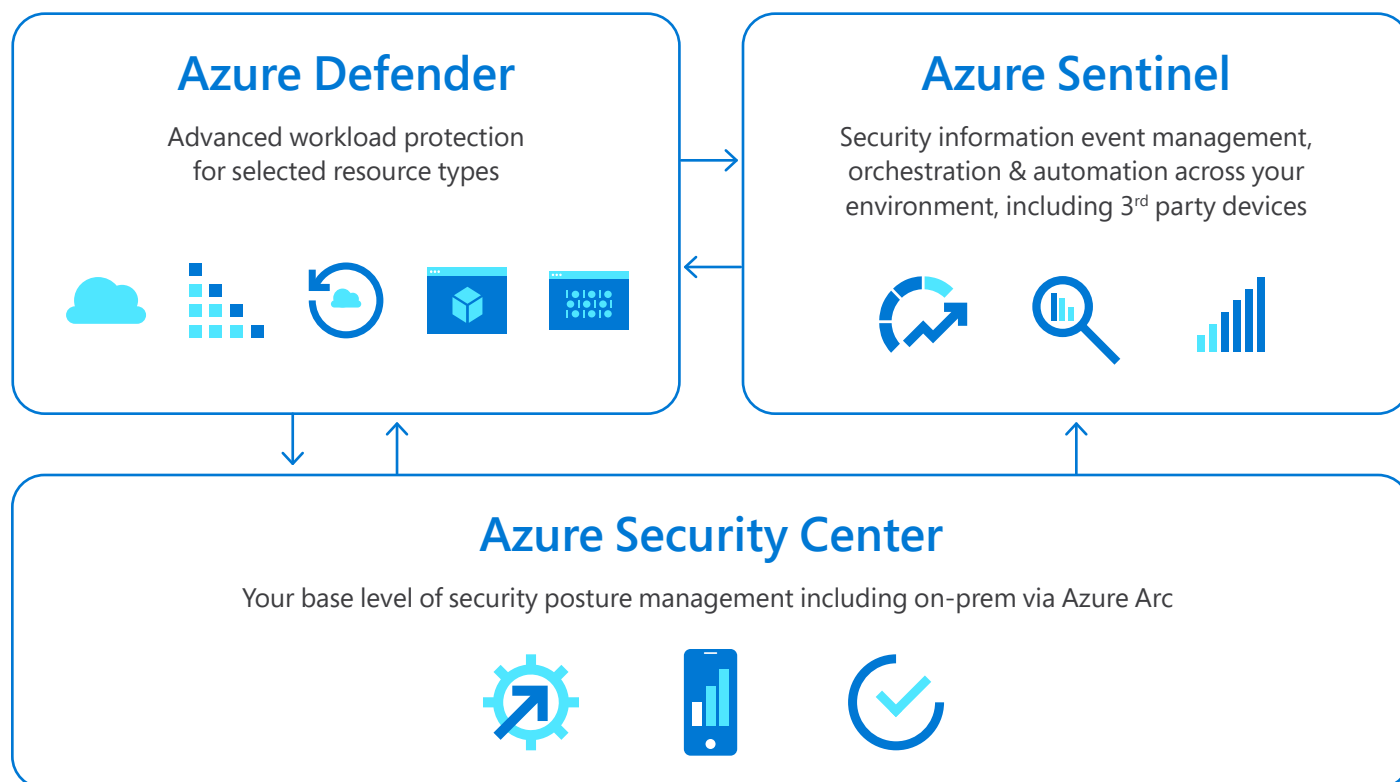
Azure Defender

Advanced workload protection for selected resource types

Azure Sentinel

Security information event management, orchestration & automation across your environment, including 3$^{rd}$ party devices

Azure Security Center

Your base level of security posture management including on-prem via Azure Arc